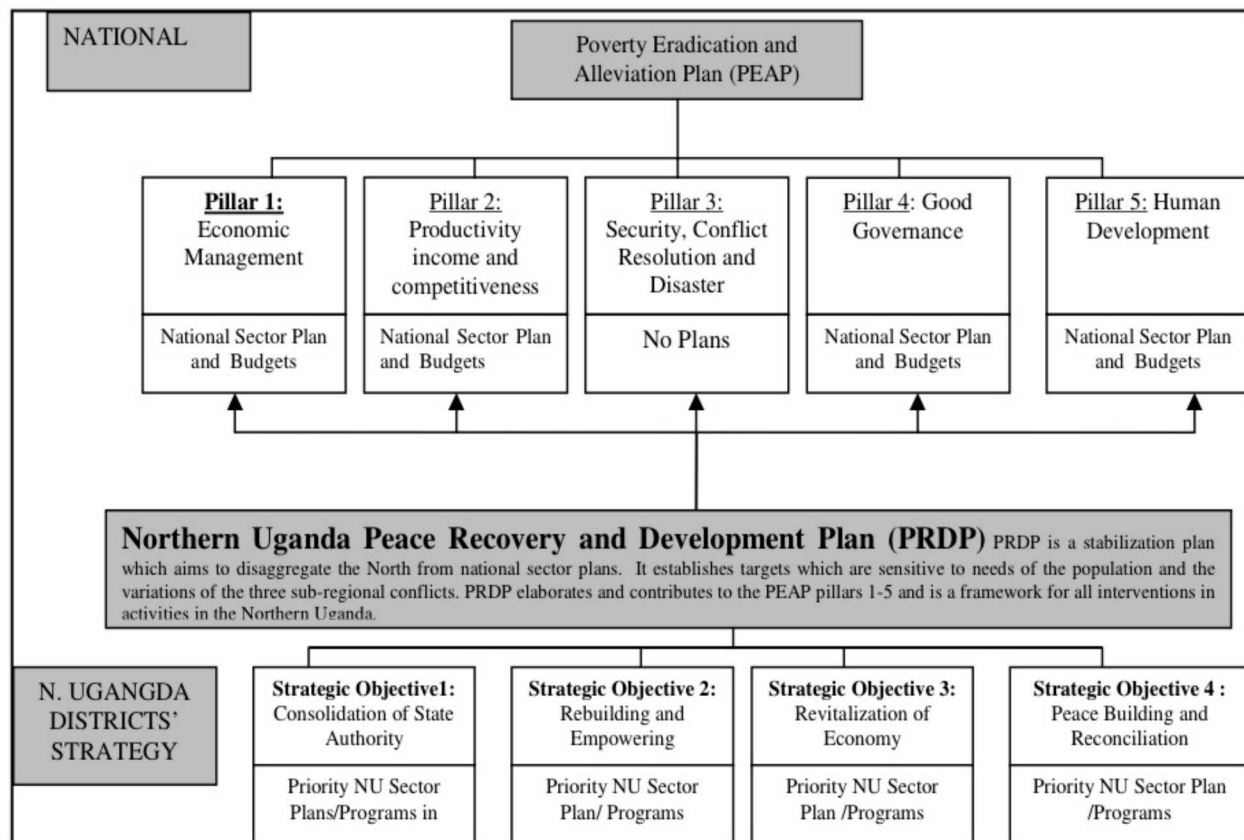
NATIONAL

Poverty Eradication and Alleviation Plan (PEAP)

Pillar 1: Economic Management

National Sector Plan and Budgets

Pillar 2: Productivity income and competitiveness

National Sector Plan and Budgets

Pillar 3: Security, Conflict Resolution and Disaster

No Plans

Pillar 4: Good Governance

National Sector Plan and Budgets

Pillar 5: Human Development

National Sector Plan and Budgets

Northern Uganda Peace Recovery and Development Plan (PRDP) PRDP is a stabilization plan which aims to disaggregate the North from national sector plans. It establishes targets which are sensitive to needs of the population and the variations of the three sub-regional conflicts. PRDP elaborates and contributes to the PEAP pillars 1-5 and is a framework for all interventions in activities in the Northern Uganda.

N. UGANGDA DISTRICTS' STRATEGY

Strategic Objective1: Consolidation of State Authority

Priority NU Sector Plans/Programs in

Strategic Objective 2: Rebuilding and Empowering

Priority NU Sector Plan/ Programs

Strategic Objective 3: Revitalization of Economy

Priority NU Sector Plan /Programs

Strategic Objective 4 : Peace Building and Reconciliation

Priority NU Sector Plan /Programs